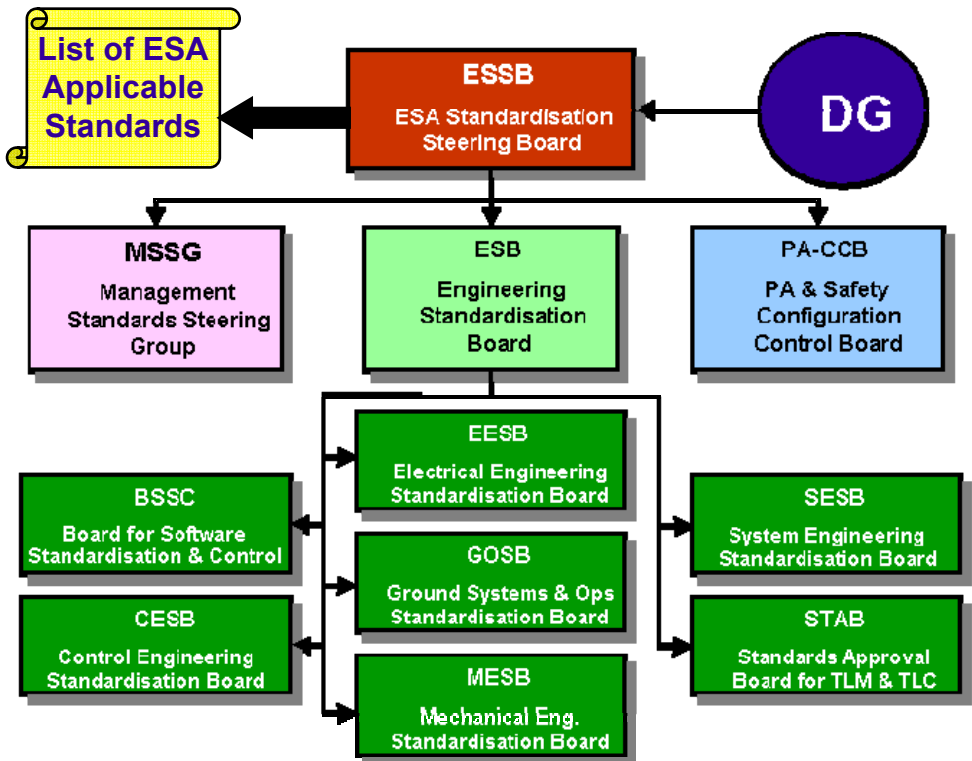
List of ESA Applicable Standards

ESSB

ESA Standardisation Steering Board

DG

MSSG

Management Standards Steering Group

ESB

Engineering Standardisation Board

PA-CCB

PA & Safety Configuration Control Board

EESB

Electrical Engineering Standardisation Board

BSSC

Board for Software Standardisation & Control

SESB

System Engineering Standardisation Board

GOSB

Ground Systems & Ops Standardisation Board

CESB

Control Engineering Standardisation Board

STAB

Standards Approval Board for TLM & TLC

MESB

Mechanical Eng. Standardisation Board